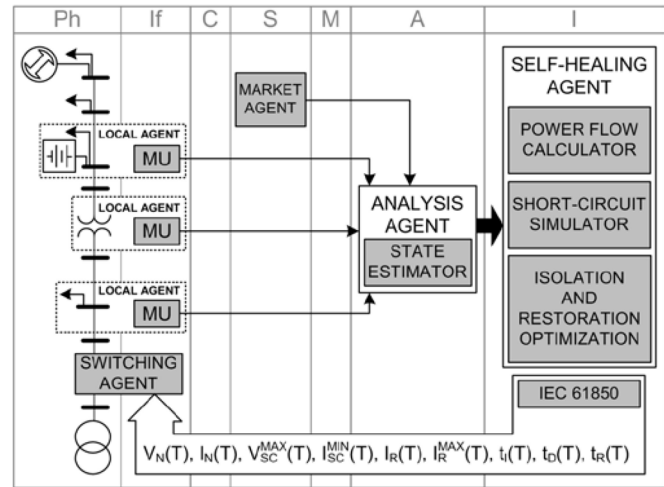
| Ph | If | C | S | M | A | I |
|---|---|---|---|---|---|---|

MARKET AGENT

LOCAL AGENT

MU

LOCAL AGENT

MU

LOCAL AGENT

MU

SWITCHING AGENT

ANALYSIS AGENT

STATE ESTIMATOR

SELF-HEALING AGENT

POWER FLOW CALCULATOR

SHORT-CIRCUIT SIMULATOR

ISOLATION AND RESTORATION OPTIMIZATION

IEC 61850

$V_N(T)$, $I_N(T)$, $V_{SC}^{MAX}(T)$, $I_{SC}^{MIN}(T)$, $I_R(T)$, $I_R^{MAX}(T)$, $t_I(T)$, $t_D(T)$, $t_R(T)$